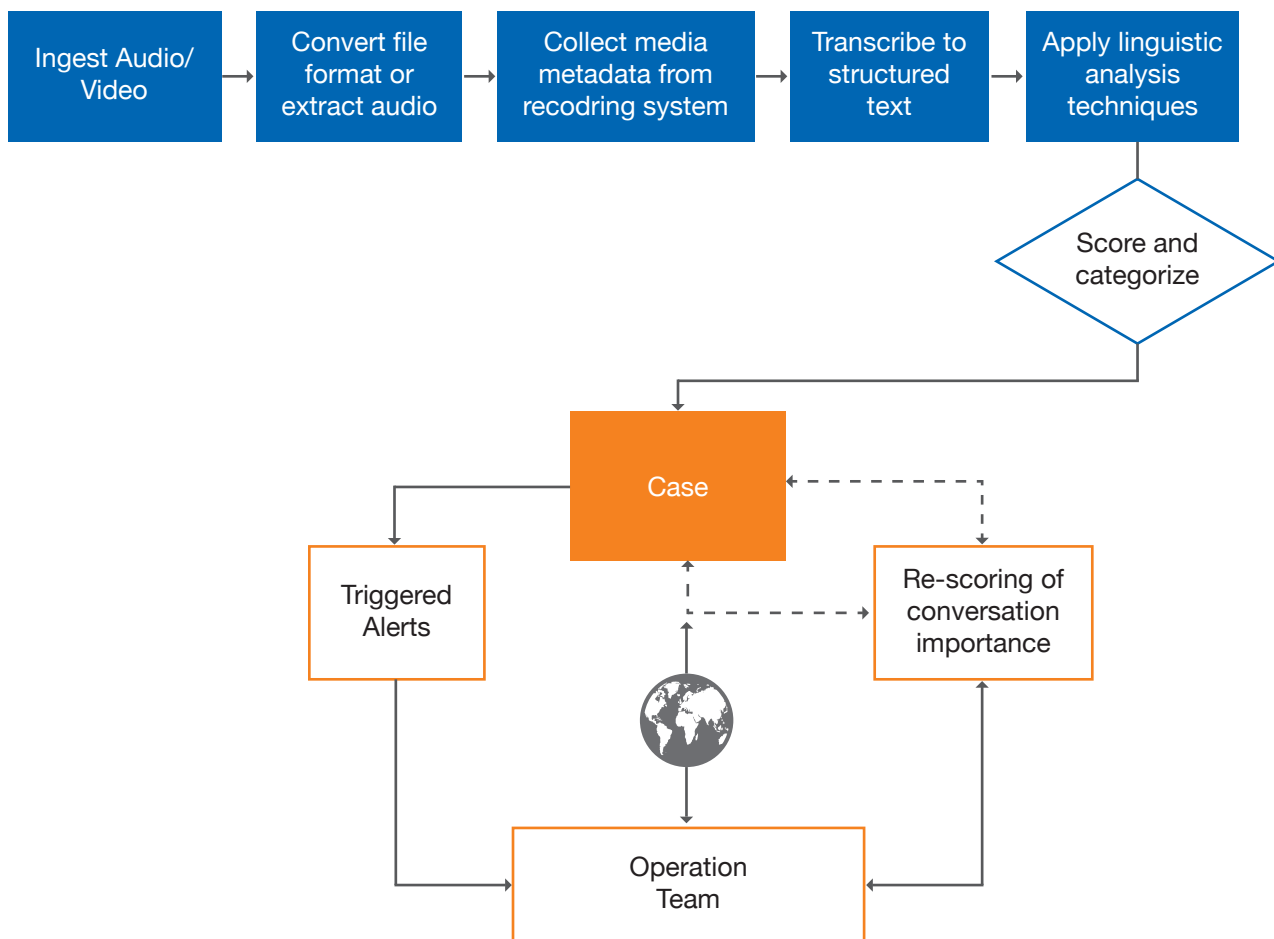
Ingest Audio/ Video

Convert file format or extract audio

Collect media metadata from recoding system

Transcribe to structured text

Apply linguistic analysis techniques

Score and categorize

Case

Triggered Alerts

Re-scoring of conversation importance

Operation Team